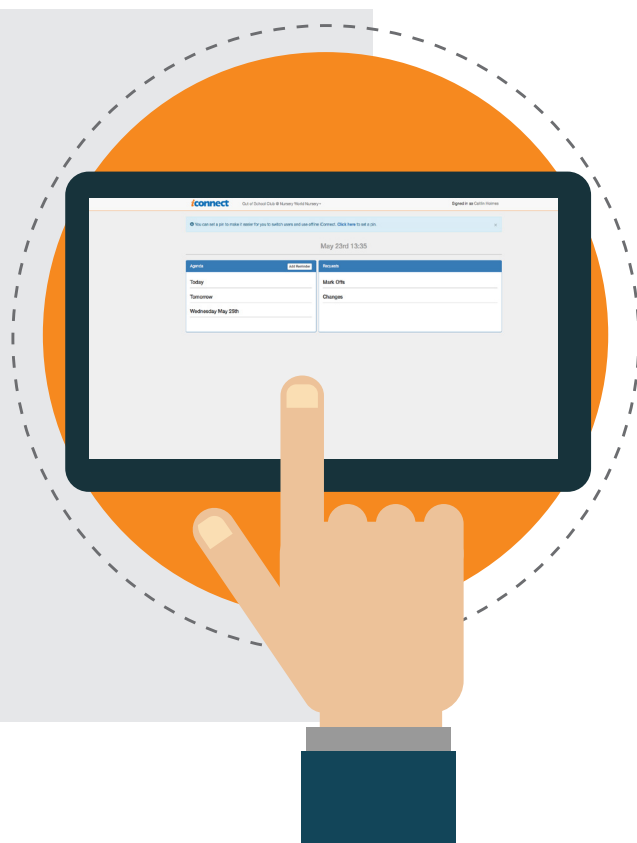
iConnect Out of School Club @ Nursery World Nursery

Signed in as Caitlin Hosmer

You can set a pin to make it easier for you to switch users and use offline iConnect. Click here to set a pin.

May 23rd 13:35

Agenda
Add Reminder

Today

Tomorrow

Wednesday May 25th

Requests

Mark Offs

Changes